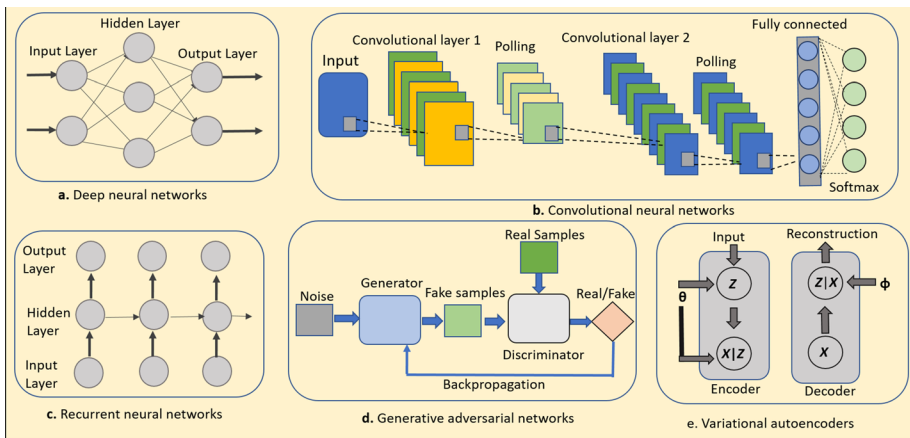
Hidden Layer
Input Layer
Output Layer

a. Deep neural networks

Input
Convolutional layer 1
Polling
Convolutional layer 2
Polling
Fully connected
Softmax

b. Convolutional neural networks

Output Layer
Hidden Layer
Input Layer

c. Recurrent neural networks

Real Samples
Noise
Generator
Fake samples
Real/Fake
Discriminator
Backpropagation

d. Generative adversarial networks

Input
$z$
θ
$X|Z$
Encoder
Reconstruction
$Z|X$
ϕ
$X$
Decoder

e. Variational autoencoders